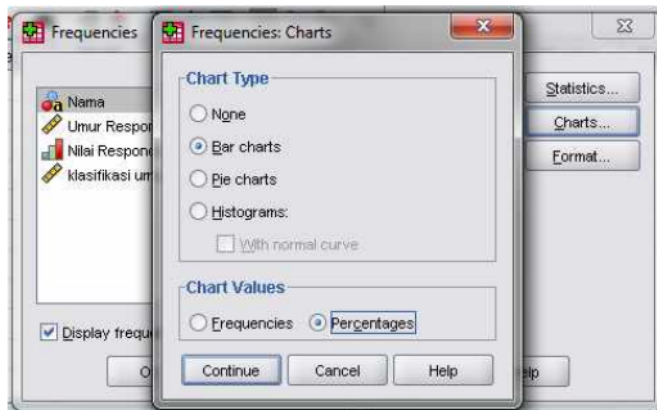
Frequencies

Nama
Umur Respor
Nilai Respon
klasifikasi um

Display frequ

O

Statistics...
Charts...
Format...

elp

Frequencies: Charts

Chart Type
None
Bar charts
Pie charts
Histograms:
With normal curve

Chart Values
Frequencies
Percentages

Continue
Cancel
Help